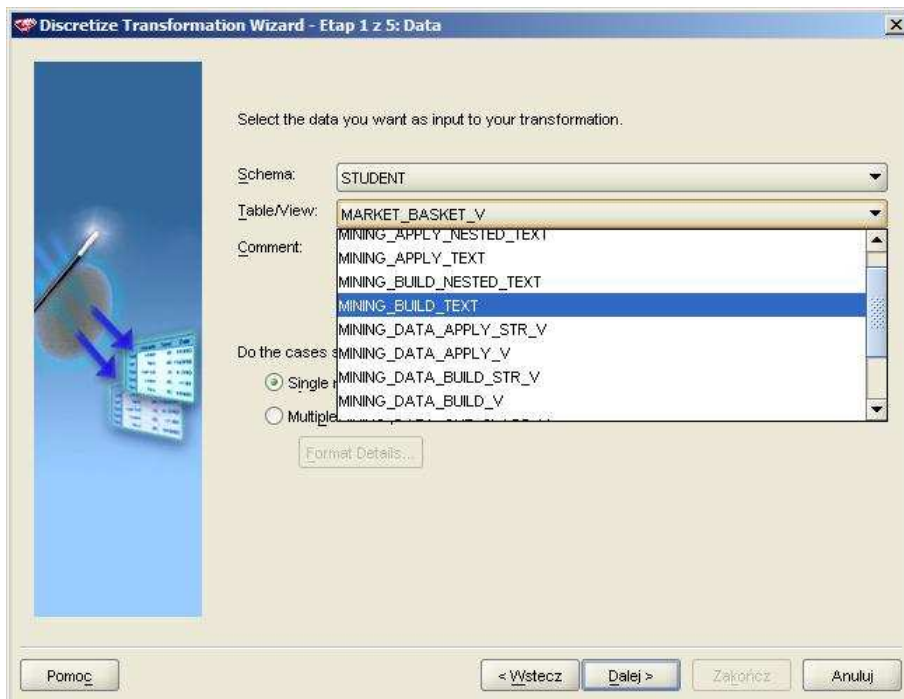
Discretize Transformation Wizard - Etap 1 z 5: Data

Select the data you want as input to your transformation.

Schema: STUDENT

Table/View: MARKET_BASKET_V

Comment:

MINING_APPLY_NESTED_TEXT
MINING_APPLY_TEXT
MINING_BUILD_NESTED_TEXT
MINING_BUILD_TEXT
MINING_DATA_APPLY_STR_V
MINING_DATA_APPLY_V
MINING_DATA_BUILD_STR_V
MINING_DATA_BUILD_V

Do the cases s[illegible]

Single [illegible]

Multiple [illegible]

Format Details...

Pomoc

< Wstecz

Dalej >

Zakończ

Anuluj